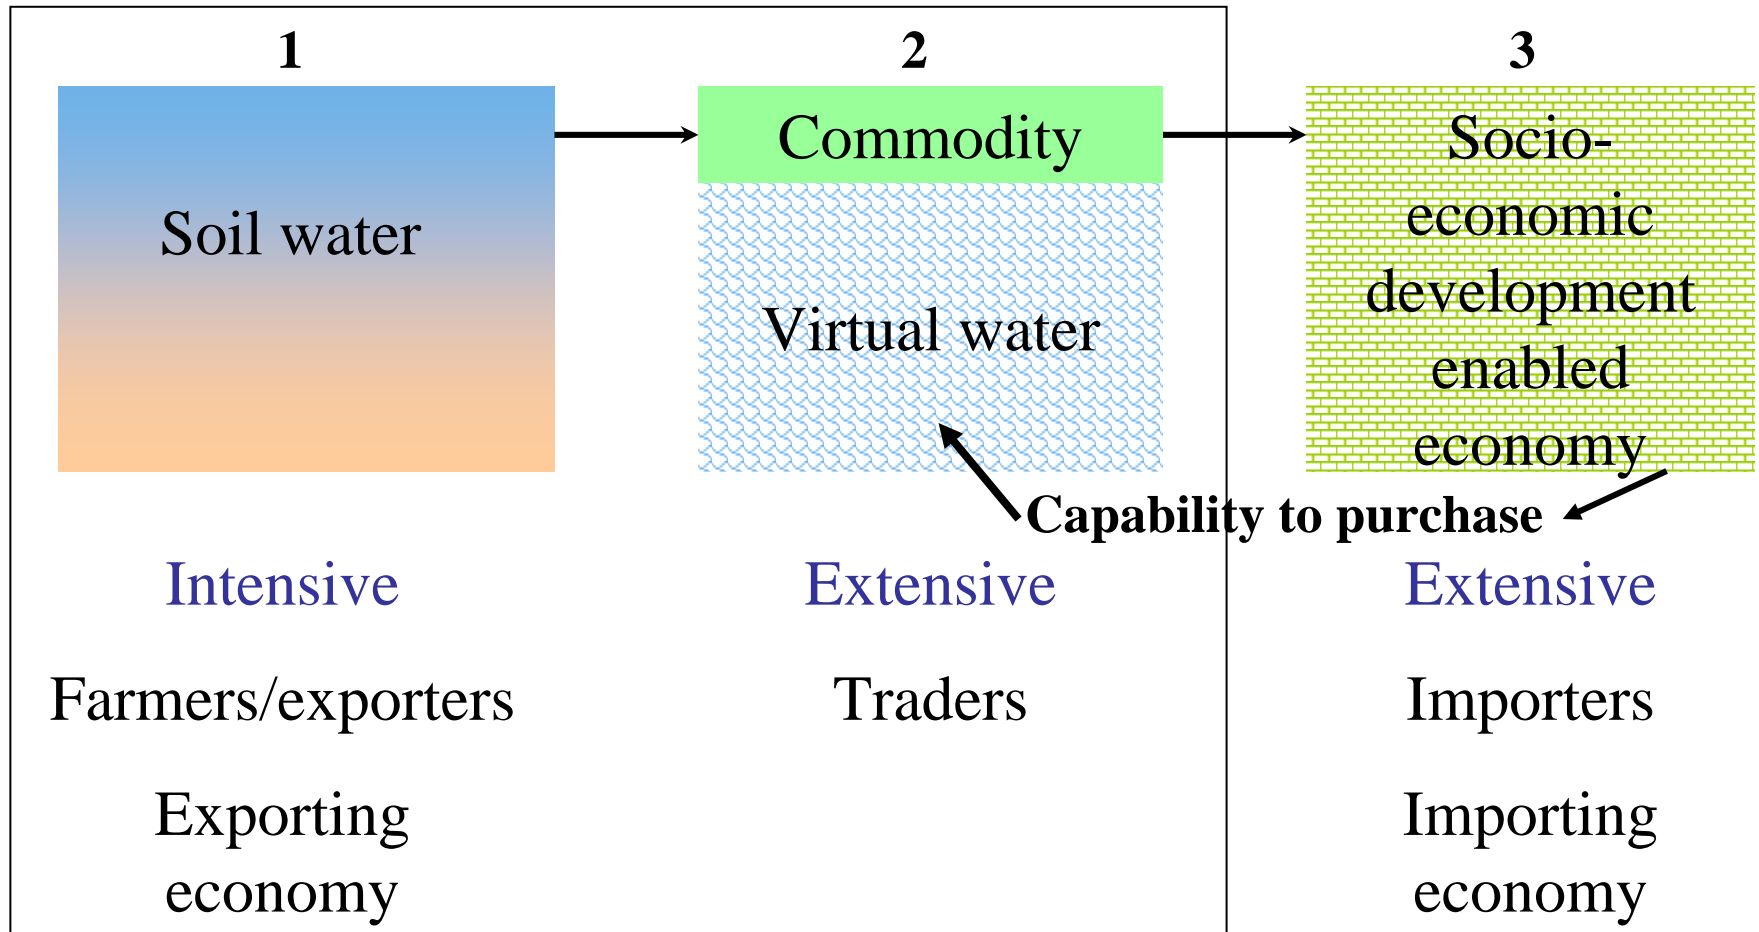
1

Soil water

2

Commodity

Virtual water

3

Socio-economic development enabled economy

Capability to purchase

Intensive

Extensive

Extensive

Farmers/exporters

Traders

Importers

Exporting economy

Importing economy